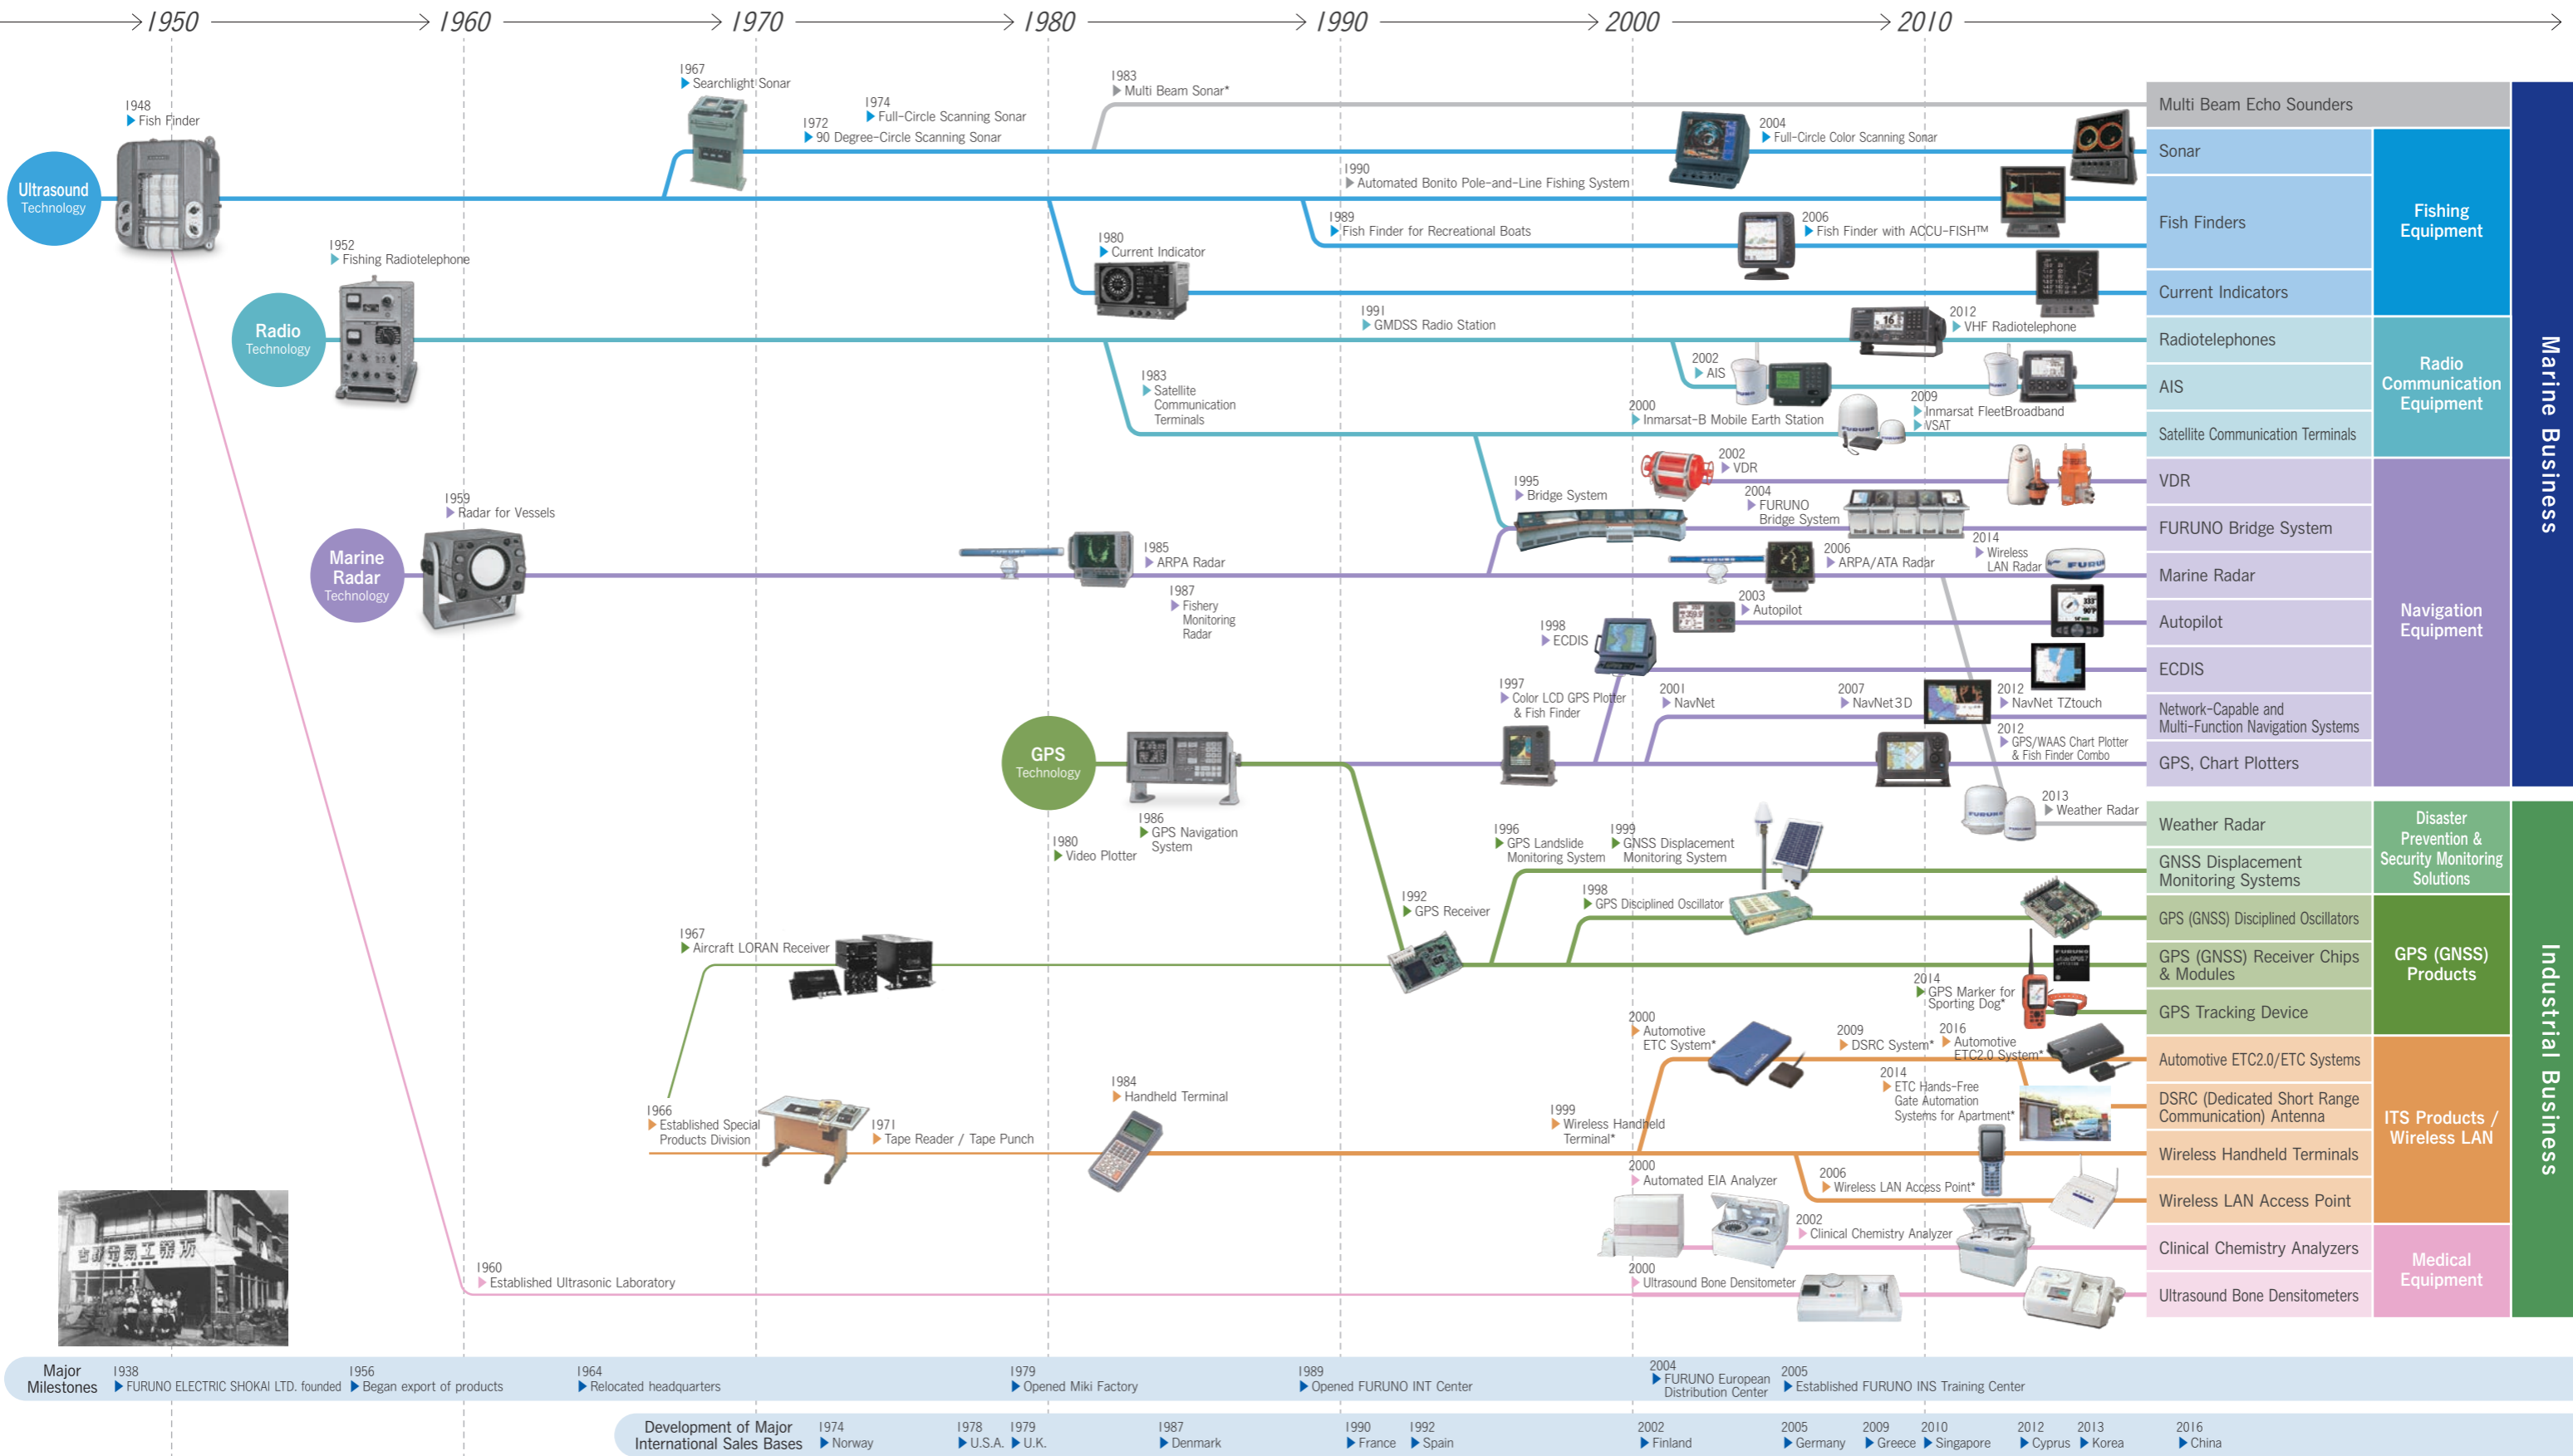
1950 1960 1970 1980 1990 2000 2010

Ultrasound Technology

1948 Fish Finder

1967 Searchlight Sonar

1972 90 Degree-Circle Scanning Sonar

1974 Full-Circle Scanning Sonar

1983 Multi Beam Sonar*

2004 Full-Circle Color Scanning Sonar

1990 Automated Bonito Pole-and-Line Fishing System

1989 Fish Finder for Recreational Boats

2006 Fish Finder with ACCU-FISH™

1980 Current Indicator

Radio Technology

1952 Fishing Radiotelephone

1991 GMDSS Radio Station

2012 VHF Radiotelephone

2002 AIS

1983 Satellite Communication Terminals

2000 Inmarsat-B Mobile Earth Station

2009 Inmarsat FleetBroadband VSAT

2002 VDR

1995 Bridge System

2004 FURUNO Bridge System

Marine Radar Technology

1959 Radar for Vessels

1985 ARPA Radar

1987 Fishery Monitoring Radar

2006 ARPA/ATA Radar

2014 Wireless LAN Radar

2003 Autopilot

1998 ECDIS

1997 Color LCD GPS Plotter & Fish Finder

2001 NavNet

2007 NavNet3D

2012 NavNet TZtouch

2012 GPS/WAAS Chart Plotter & Fish Finder Combo

GPS Technology

1986 GPS Navigation System

1980 Video Plotter

2013 Weather Radar

1996 GPS Landslide Monitoring System

1999 GNSS Displacement Monitoring System

1992 GPS Receiver

1998 GPS Disciplined Oscillator

1967 Aircraft LORAN Receiver

2014 GPS Marker for Sporting Dog*

2000 Automotive ETC System*

2009 DSRC System*

2016 Automotive ETC2.0 System*

2014 ETC Hands-Free Gate Automation Systems for Apartment*

1966 Established Special Products Division

1971 Tape Reader / Tape Punch

1984 Handheld Terminal

1999 Wireless Handheld Terminal*

2000 Automated EIA Analyzer

2006 Wireless LAN Access Point*

2002 Clinical Chemistry Analyzer

1960 Established Ultrasonic Laboratory

2000 Ultrasound Bone Densitometer

Multi Beam Echo Sounders
Sonar
Fish Finders
Current Indicators
Fishing Equipment
Radiotelephones
AIS
Satellite Communication Terminals
Radio Communication Equipment
VDR
FURUNO Bridge System
Marine Radar
Autopilot
ECDIS
Network-Capable and Multi-Function Navigation Systems
GPS, Chart Plotters
Navigation Equipment
Marine Business
Weather Radar
GNSS Displacement Monitoring Systems
Disaster Prevention & Security Monitoring Solutions
GPS (GNSS) Disciplined Oscillators
GPS (GNSS) Receiver Chips & Modules
GPS Tracking Device
GPS (GNSS) Products
Automotive ETC2.0/ETC Systems
DSRC (Dedicated Short Range Communication) Antenna
Wireless Handheld Terminals
Wireless LAN Access Point
ITS Products / Wireless LAN
Clinical Chemistry Analyzers
Ultrasound Bone Densitometers
Medical Equipment
Industrial Business

Major Milestones
1938 FURUNO ELECTRIC SHOKAI LTD. founded
1956 Began export of products
1964 Relocated headquarters
1979 Opened Miki Factory
1989 Opened FURUNO INT Center
2004 FURUNO European Distribution Center
2005 Established FURUNO INS Training Center

Development of Major International Sales Bases
1974 Norway
1978 U.S.A.
1979 U.K.
1987 Denmark
1990 France
1992 Spain
2002 Finland
2005 Germany
2009 Greece
2010 Singapore
2012 Cyprus
2013 Korea
2016 China